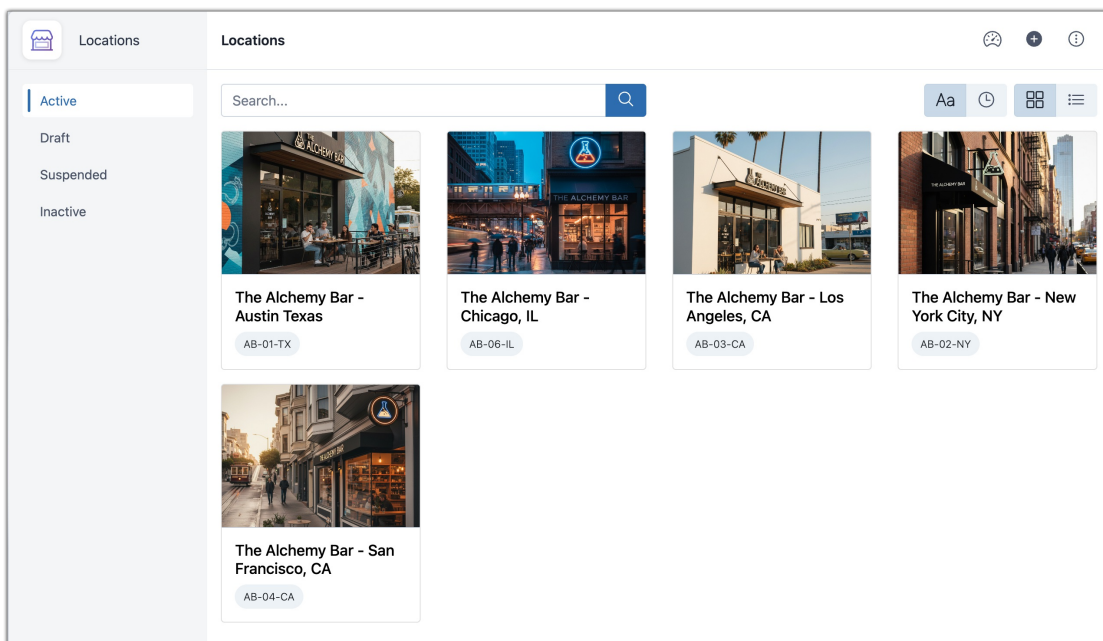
Locations

Active
Draft
Suspended
Inactive

Locations

Search...

Aa

THE ALCHEMY BAR

The Alchemy Bar - Austin Texas
AB-01-TX

THE ALCHEMY BAR

The Alchemy Bar - Chicago, IL
AB-06-IL

The Alchemy Bar - Los Angeles, CA
AB-03-CA

THE ALCHEMY BAR

The Alchemy Bar - New York City, NY
AB-02-NY

THE ALCHEMY BAR

The Alchemy Bar - San Francisco, CA
AB-04-CA